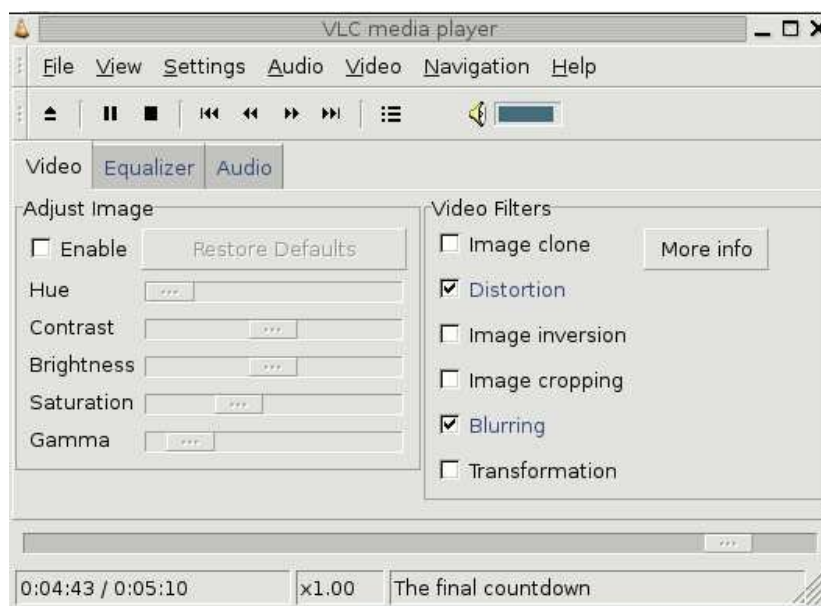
VLC media player

File View Settings Audio Video Navigation Help

Video Equalizer Audio

Adjust Image

☐ Enable Restore Defaults

Hue

Contrast

Brightness

Saturation

Gamma

Video Filters

☐ Image clone

More info

☑ Distortion

☐ Image inversion

☐ Image cropping

☑ Blurring

☐ Transformation

0:04:43 / 0:05:10 x1.00 The final countdown